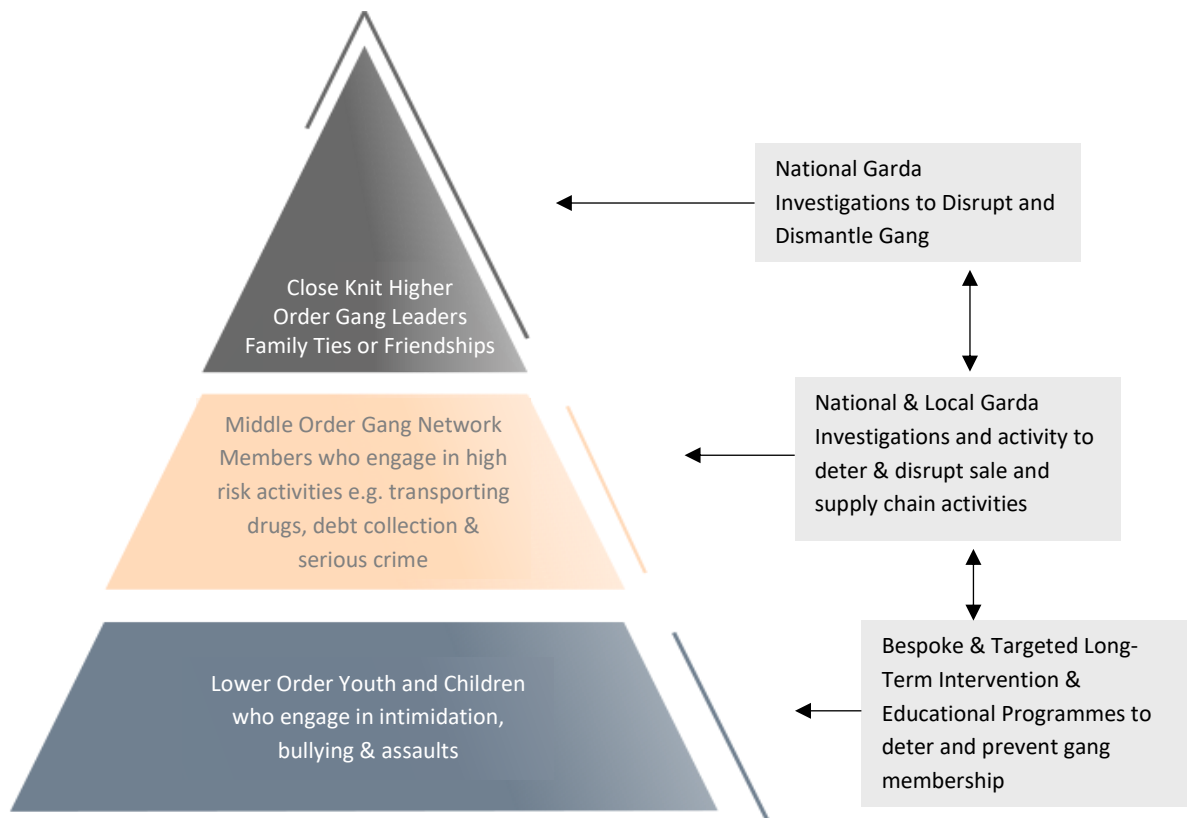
Close Knit Higher Order Gang Leaders Family Ties or Friendships

Middle Order Gang Network Members who engage in high risk activities e.g. transporting drugs, debt collection & serious crime

Lower Order Youth and Children who engage in intimidation, bullying & assaults

National Garda Investigations to Disrupt and Dismantle Gang

National & Local Garda Investigations and activity to deter & disrupt sale and supply chain activities

Bespoke & Targeted Long-Term Intervention & Educational Programmes to deter and prevent gang membership